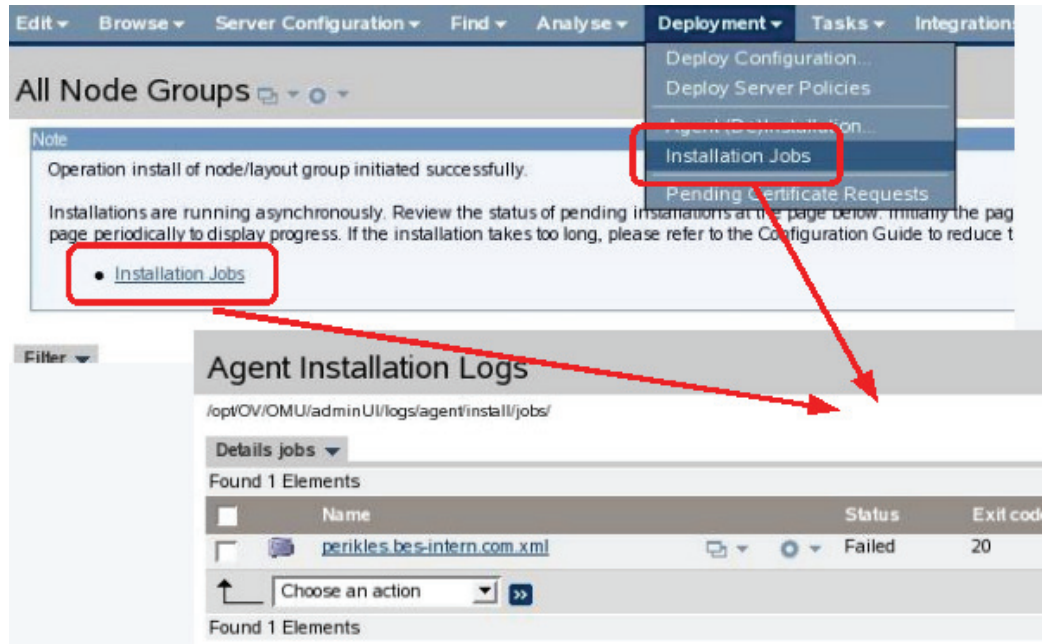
Edit ▾ Browse ▾ Server Configuration ▾ Find ▾ Analyse ▾ Deployment ▾ Tasks ▾ Integrations

Deploy Configuration...
Deploy Server Policies
Agent (De)Installation...
Installation Jobs
Pending Certificate Requests

All Node Groups

Note

Operation install of node/layout group initiated successfully.

Installations are running asynchronously. Review the status of pending installations at the page below. Initially the pag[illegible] page periodically to display progress. If the installation takes too long, please refer to the Configuration Guide to reduce t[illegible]

• Installation Jobs

Filter

Agent Installation Logs

/opt/OV/OMU/adminUI/logs/agent/install/jobs/

Details jobs

Found 1 Elements

| | | Name | | | Status | Exit code |
|---|---|---|---|---|---|---|
| | | perikles.bes-intern.com.xml | | | Failed | 20 |

Choose an action

Found 1 Elements